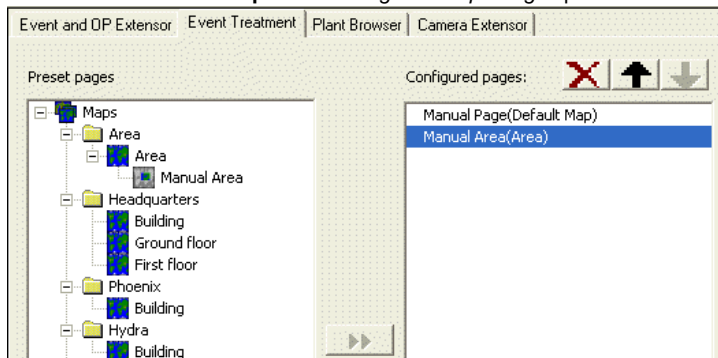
Event and OP Extensor | Event Treatment | Plant Browser | Camera Extensor

Preset pages

Maps
Area
Area
Manual Area
Headquarters
Building
Ground floor
First floor
Phoenix
Building
Hydra
Building

Configured pages:

Manual Page(Default Map)
Manual Area(Area)